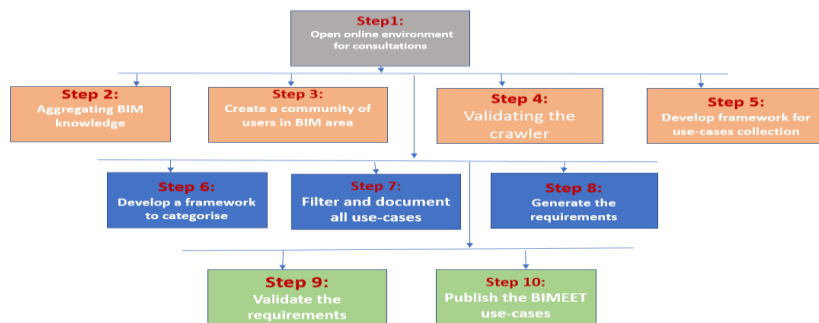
Step1:
Open online environment for consultations

Step 2:
Aggregating BIM knowledge

Step 3:
Create a community of users in BIM area

Step 4:
Validating the crawler

Step 5:
Develop framework for use-cases collection

Step 6:
Develop a framework to categorise

Step 7:
Filter and document all use-cases

Step 8:
Generate the requirements

Step 9:
Validate the requirements

Step 10:
Publish the BIMEET use-cases